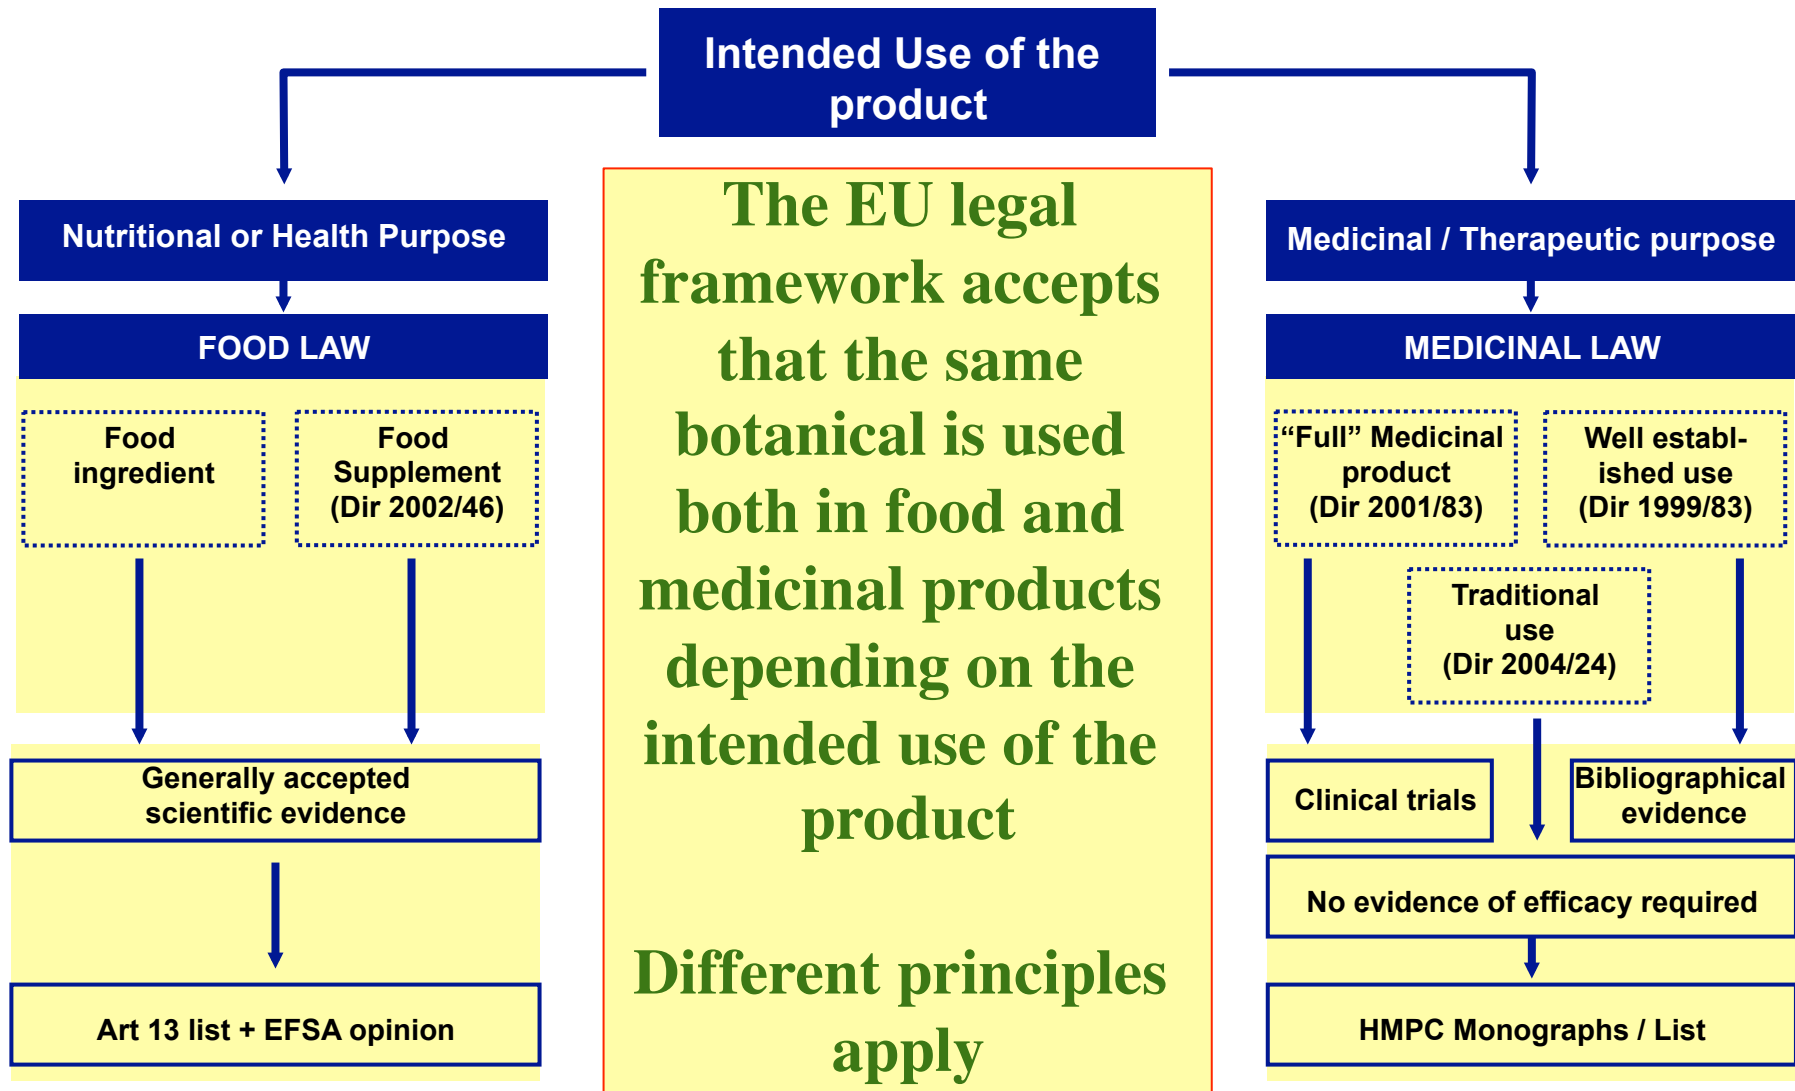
Intended Use of the product

Nutritional or Health Purpose

FOOD LAW

Food ingredient

Food Supplement (Dir 2002/46)

Generally accepted scientific evidence

Art 13 list + EFSA opinion

The EU legal framework accepts that the same botanical is used both in food and medicinal products depending on the intended use of the product

Different principles apply

Medicinal / Therapeutic purpose

MEDICINAL LAW

“Full” Medicinal product (Dir 2001/83)

Well established use (Dir 1999/83)

Traditional use (Dir 2004/24)

Clinical trials

Bibliographical evidence

No evidence of efficacy required

HMPC Monographs / List